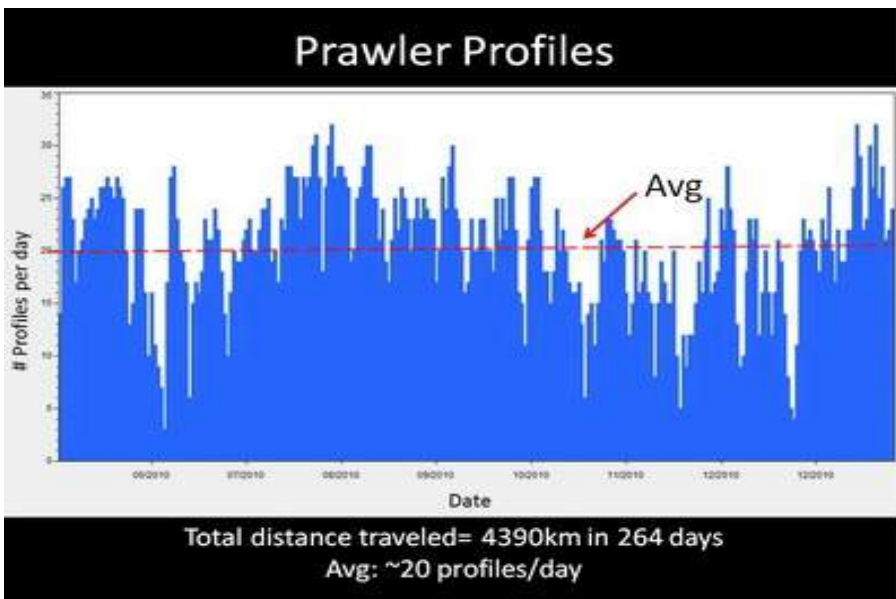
Prawler Profiles

35
30
25
20
15
10
5
0

# Profiles per day

Avg

06/2010
07/2010
08/2010
09/2010
10/2010
11/2010
12/2010
12/2010

Date

Total distance traveled= 4390km in 264 days
Avg: ~20 profiles/day